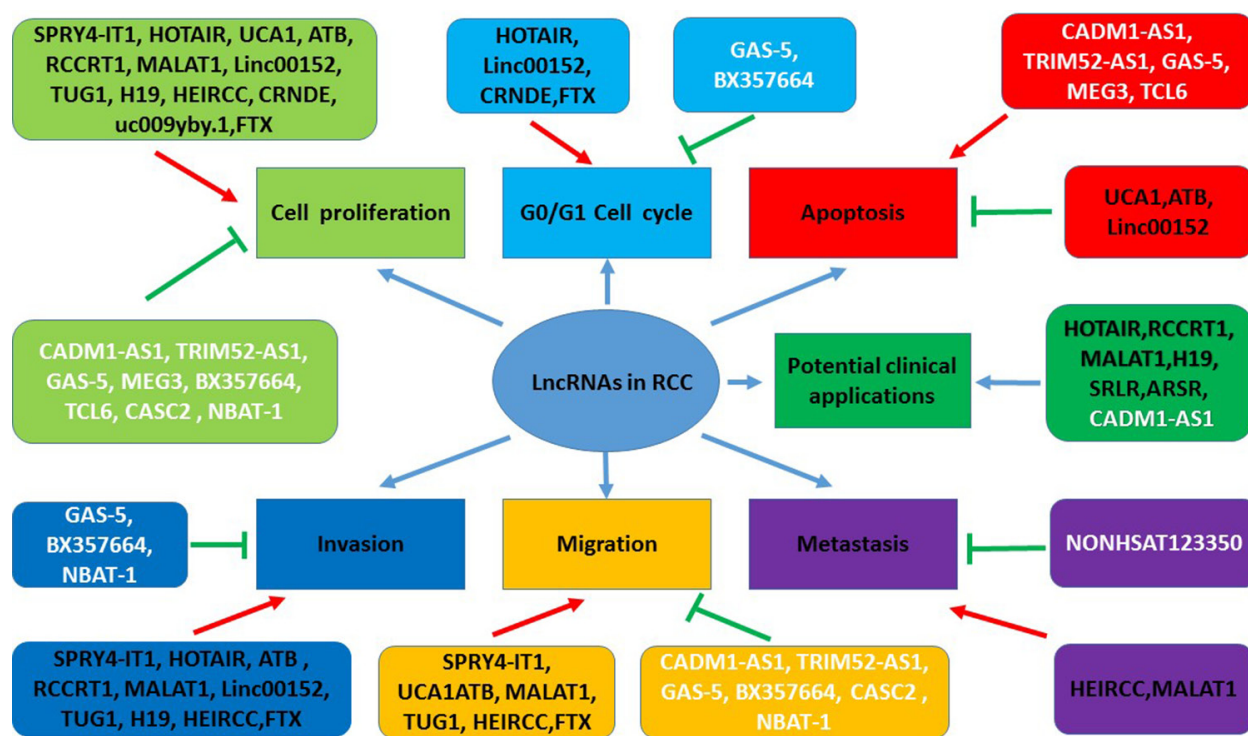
SPRY4-IT1, HOTAIR, UCA1, ATB, RCCRT1, MALAT1, Linc00152, TUG1, H19, HEIRCC, CRNDE, uc009yby.1,FTX

HOTAIR, Linc00152, CRNDE,FTX

GAS-5, BX357664

CADM1-AS1, TRIM52-AS1, GAS-5, MEG3, TCL6

Cell proliferation

G0/G1 Cell cycle

Apoptosis

UCA1,ATB, Linc00152

CADM1-AS1, TRIM52-AS1, GAS-5, MEG3, BX357664, TCL6, CASC2 , NBAT-1

LncRNAs in RCC

Potential clinical applications

HOTAIR,RCCRT1, MALAT1,H19, SRLR,ARSR, CADM1-AS1

GAS-5, BX357664, NBAT-1

Invasion

Migration

Metastasis

NONHSAT123350

SPRY4-IT1, HOTAIR, ATB , RCCRT1, MALAT1, Linc00152, TUG1, H19, HEIRCC,FTX

SPRY4-IT1, UCA1ATB, MALAT1, TUG1, HEIRCC,FTX

CADM1-AS1, TRIM52-AS1, GAS-5, BX357664, CASC2 , NBAT-1

HEIRCC,MALAT1